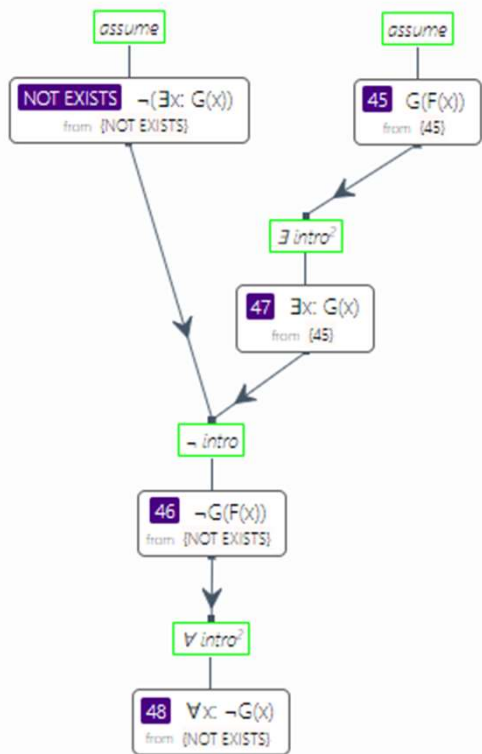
assume

assume

NOT EXISTS $\neg(\exists x\colon G(x))$
from {NOT EXISTS}

45 $G(F(x))$
from {45}

$\exists$ intro$^?$

47 $\exists x\colon G(x)$
from {45}

$\neg$ intro

46 $\neg G(F(x))$
from {NOT EXISTS}

$\forall$ intro$^?$

48 $\forall x\colon \neg G(x)$
from {NOT EXISTS}